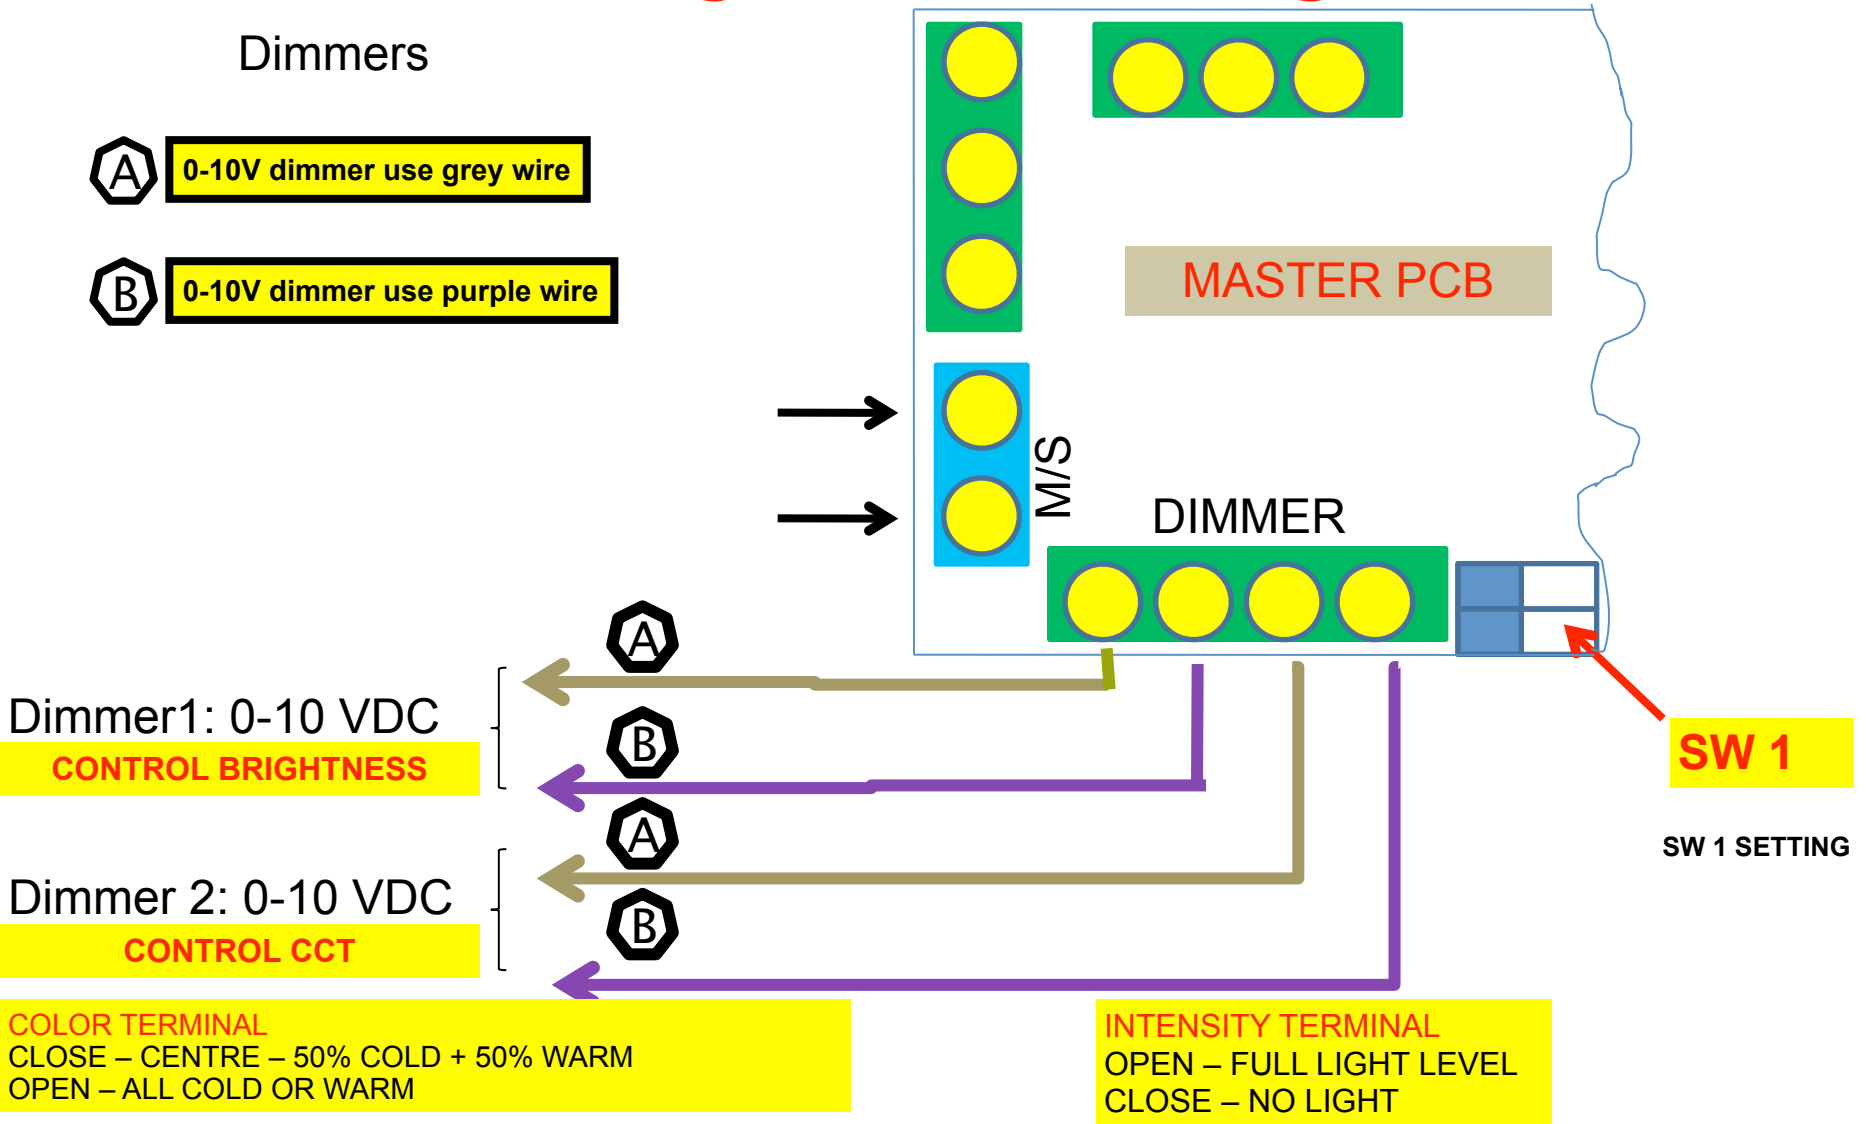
Dimmers

A 0-10V dimmer use grey wire

B 0-10V dimmer use purple wire

MASTER PCB

M/S

DIMMER

A

Dimmer1: 0-10 VDC
CONTROL BRIGHTNESS

B

A

Dimmer 2: 0-10 VDC
CONTROL CCT

B

SW 1

SW 1 SETTING

COLOR TERMINAL
CLOSE – CENTRE – 50% COLD + 50% WARM
OPEN – ALL COLD OR WARM

INTENSITY TERMINAL
OPEN – FULL LIGHT LEVEL
CLOSE – NO LIGHT